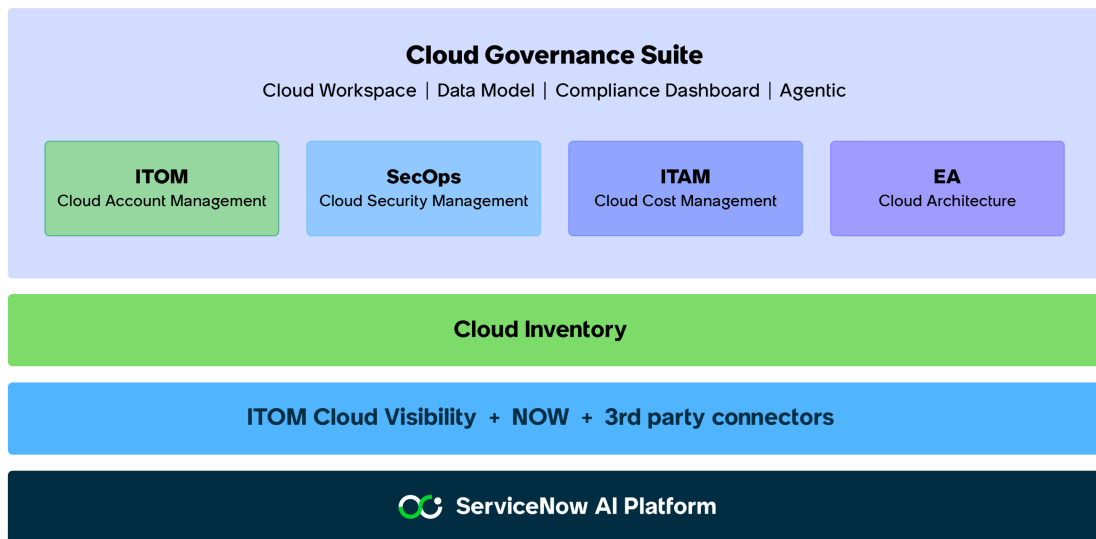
Cloud Governance Suite

Cloud Workspace | Data Model | Compliance Dashboard | Agentic

ITOM
Cloud Account Management

SecOps
Cloud Security Management

ITAM
Cloud Cost Management

EA
Cloud Architecture

Cloud Inventory

ITOM Cloud Visibility + NOW + 3rd party connectors

ServiceNow AI Platform